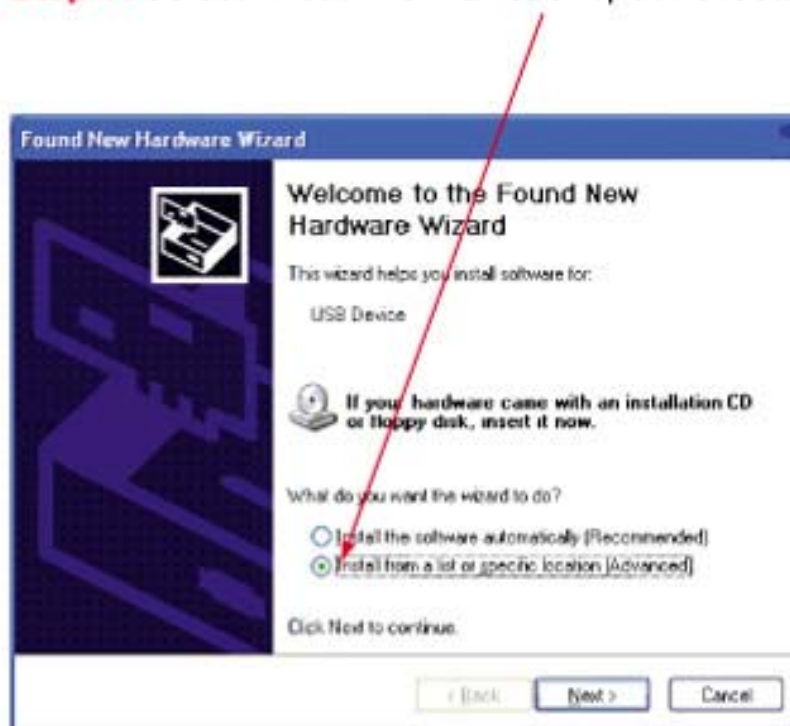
Found New Hardware Wizard

Welcome to the Found New Hardware Wizard

This wizard helps you install software for:

USB Device

If your hardware came with an installation CD or floppy disk, insert it now.

What do you want the wizard to do?

Install the software automatically (Recommended)

Install from a list or specific location (Advanced)

Click Next to continue.

< Back

Next >

Cancel